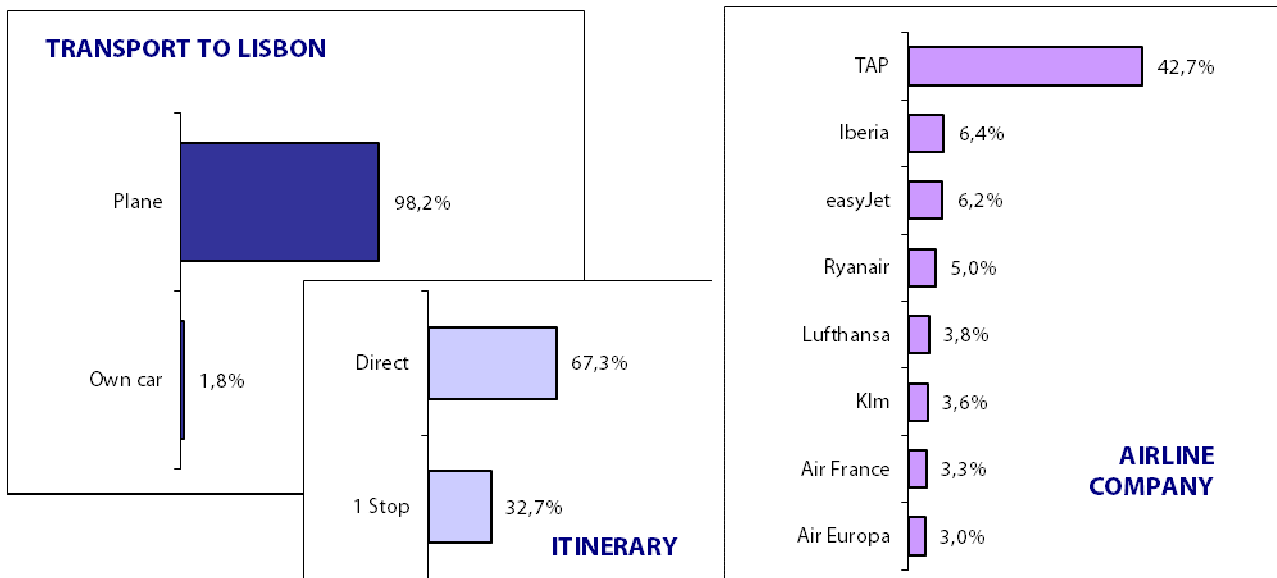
TRANSPORT TO LISBON

Plane 98,2%

Own car 1,8%

Direct 67,3%

1 Stop 32,7%

ITINERARY

TAP 42,7%

Iberia 6,4%

easyJet 6,2%

Ryanair 5,0%

Lufthansa 3,8%

Klm 3,6%

Air France 3,3%

Air Europa 3,0%

AIRLINE COMPANY